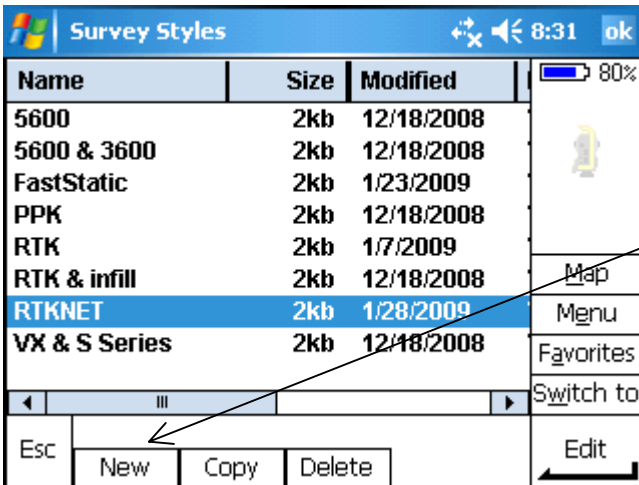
Survey Styles 8:31 ok

| Name | Size | Modified |
|---|---|---|
| 5600 | 2kb | 12/18/2008 |
| 5600 & 3600 | 2kb | 12/18/2008 |
| FastStatic | 2kb | 1/23/2009 |
| PPK | 2kb | 12/18/2008 |
| RTK | 2kb | 1/7/2009 |
| RTK & infill | 2kb | 12/18/2008 |
| RTKNET | 2kb | 1/28/2009 |
| VX & S Series | 2kb | 12/18/2008 |

80%

Map
Menu
Favorites
Switch to

Esc
New
Copy
Delete
Edit